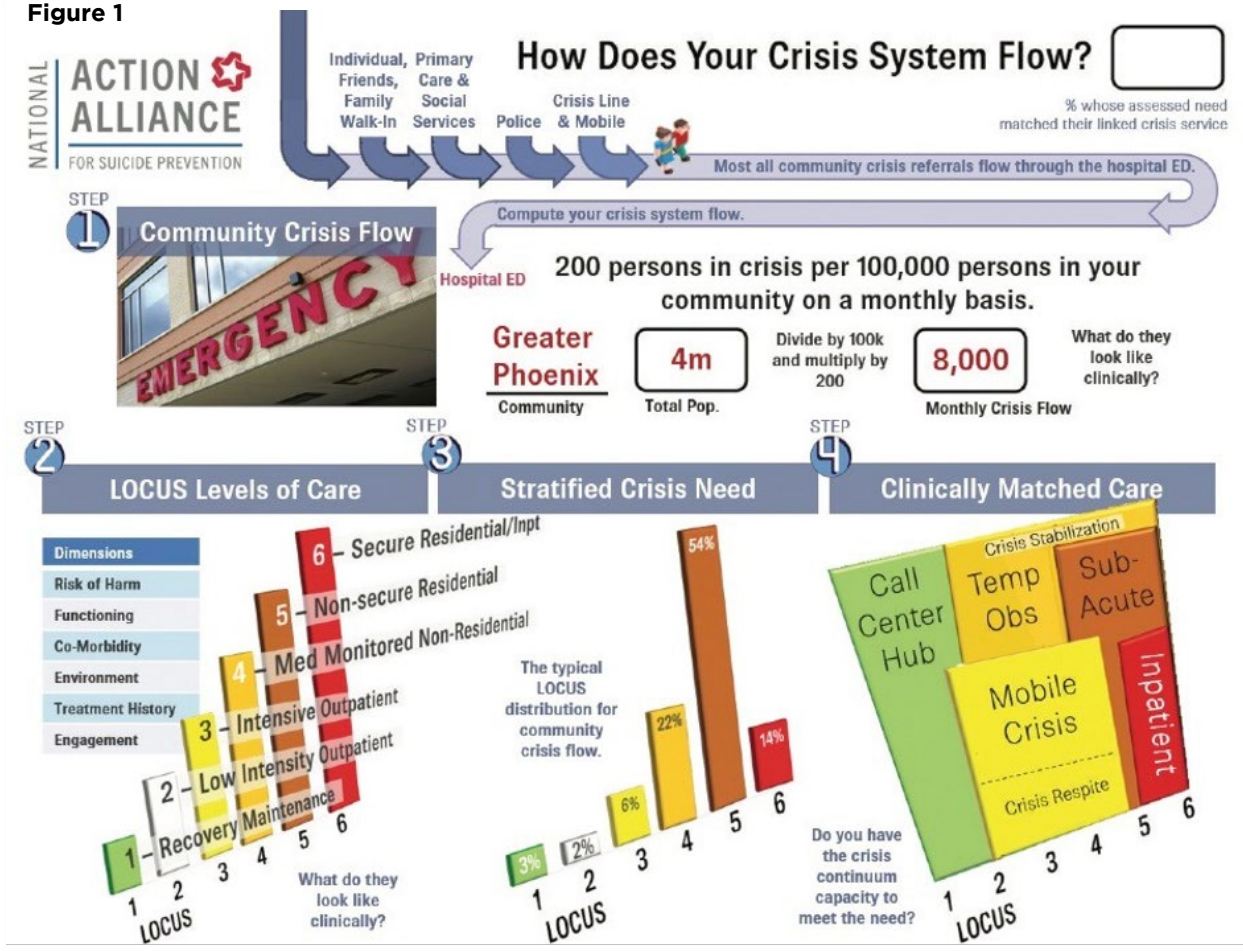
Figure 1

NATIONAL ACTION ALLIANCE FOR SUICIDE PREVENTION

Individual, Friends, Family Walk-In

Primary Care & Social Services

Police

Crisis Line & Mobile

How Does Your Crisis System Flow?

% whose assessed need matched their linked crisis service

Most all community crisis referrals flow through the hospital ED.

Compute your crisis system flow.

STEP 1

Community Crisis Flow

EMERGENCY

Hospital ED

200 persons in crisis per 100,000 persons in your community on a monthly basis.

Greater Phoenix

Community

4m

Total Pop.

Divide by 100k and multiply by 200

8,000

Monthly Crisis Flow

What do they look like clinically?

STEP 2

LOCUS Levels of Care

Dimensions
Risk of Harm
Functioning
Co-Morbidity
Environment
Treatment History
Engagement

6 – Secure Residential/Inpt
5 – Non-secure Residential
4 – Med Monitored Non-Residential
3 – Intensive Outpatient
2 – Low Intensity Outpatient
1 – Recovery Maintenance

1 2 3 4 5 6
LOCUS

What do they look like clinically?

STEP 3

Stratified Crisis Need

The typical LOCUS distribution for community crisis flow.

3% 2% 6% 22% 54% 14%

1 2 3 4 5 6
LOCUS

STEP 4

Clinically Matched Care

Crisis Stabilization

Call Center Hub

Temp Obs

Sub-Acute

Mobile Crisis

Crisis Respite

Inpatient

1 2 3 4 5 6
LOCUS

Do you have the crisis continuum capacity to meet the need?